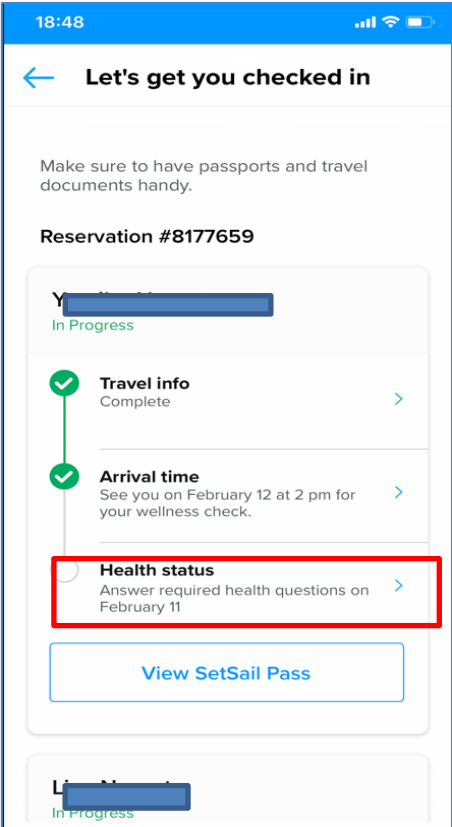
18:48

Let's get you checked in

Make sure to have passports and travel documents handy.

Reservation #8177659

Y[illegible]
In Progress

Travel info
Complete

Arrival time
See you on February 12 at 2 pm for your wellness check.

Health status
Answer required health questions on February 11

View SetSail Pass

Li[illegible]
In Progress